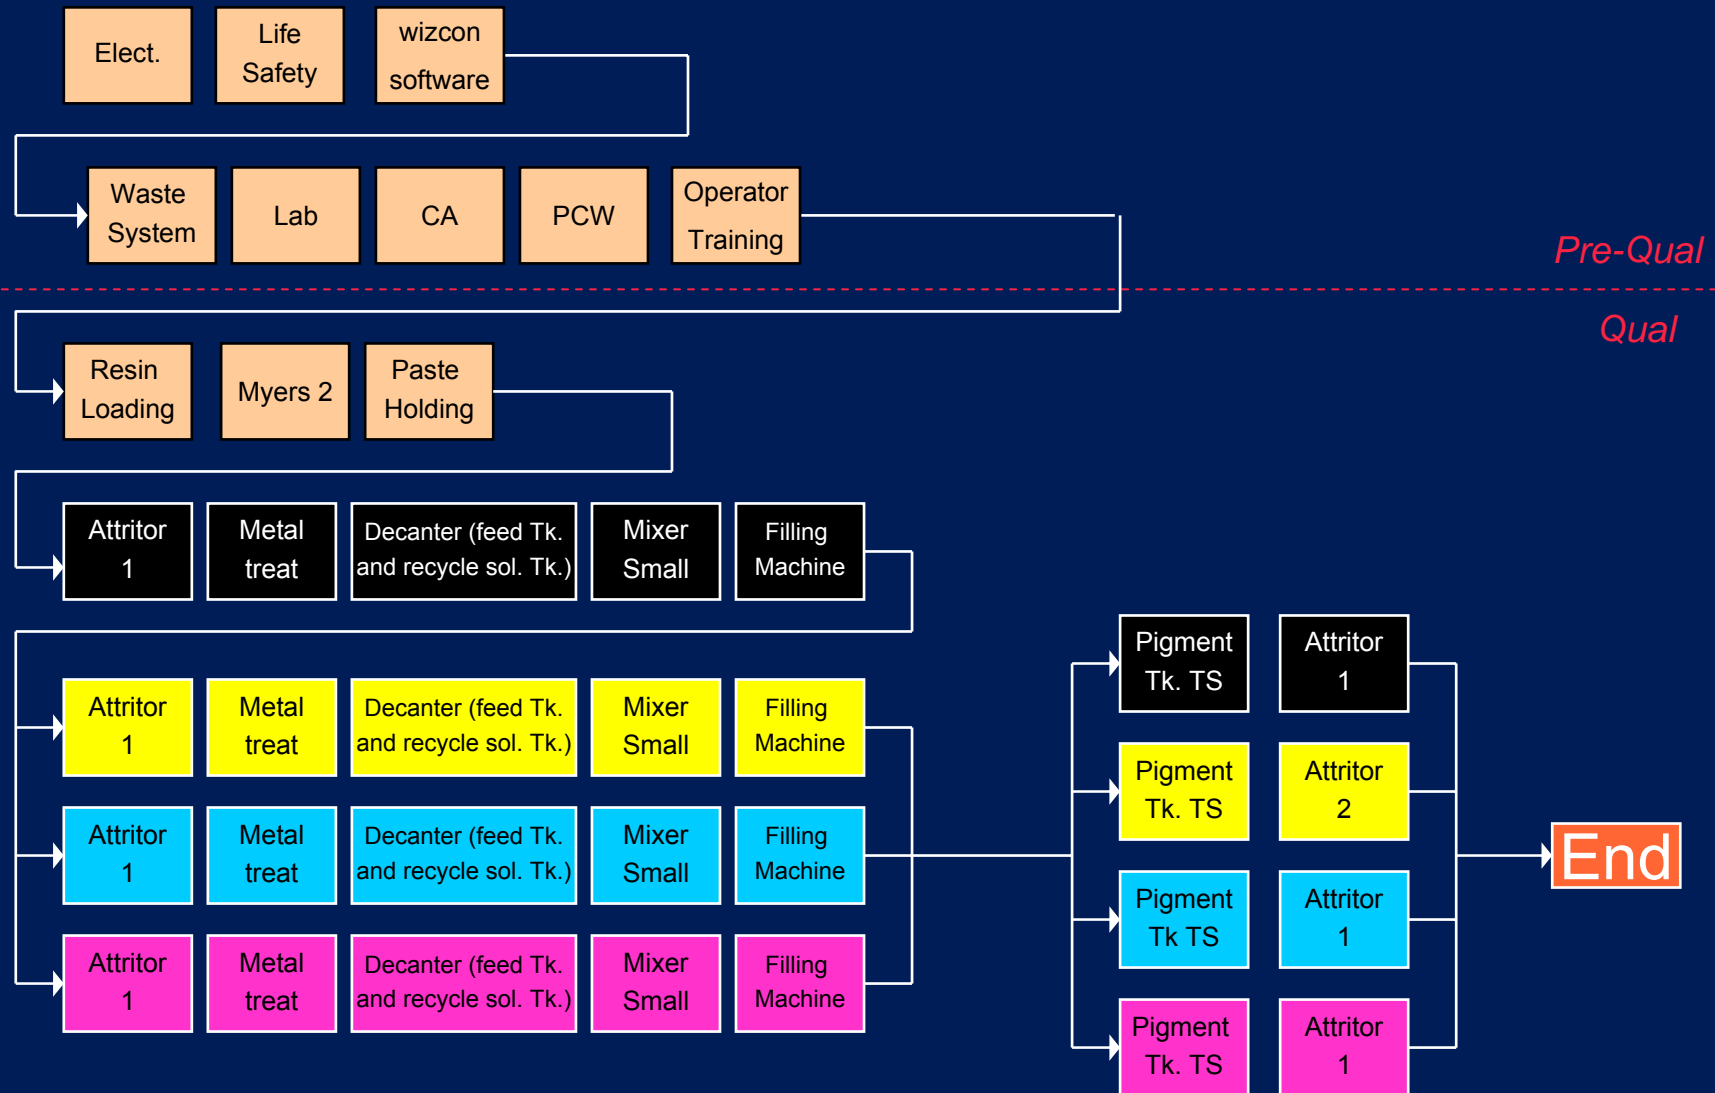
Elect.

Life Safety

wizcon software

Waste System

Lab

CA

PCW

Operator Training

Pre-Qual

Qual

Resin Loading

Myers 2

Paste Holding

Attritor 1

Metal treat

Decanter (feed Tk. and recycle sol. Tk.)

Mixer Small

Filling Machine

Attritor 1

Metal treat

Decanter (feed Tk. and recycle sol. Tk.)

Mixer Small

Filling Machine

Attritor 1

Metal treat

Decanter (feed Tk. and recycle sol. Tk.)

Mixer Small

Filling Machine

Attritor 1

Metal treat

Decanter (feed Tk. and recycle sol. Tk.)

Mixer Small

Filling Machine

Pigment Tk. TS

Attritor 1

Pigment Tk. TS

Attritor 2

Pigment Tk TS

Attritor 1

Pigment Tk. TS

Attritor 1

End